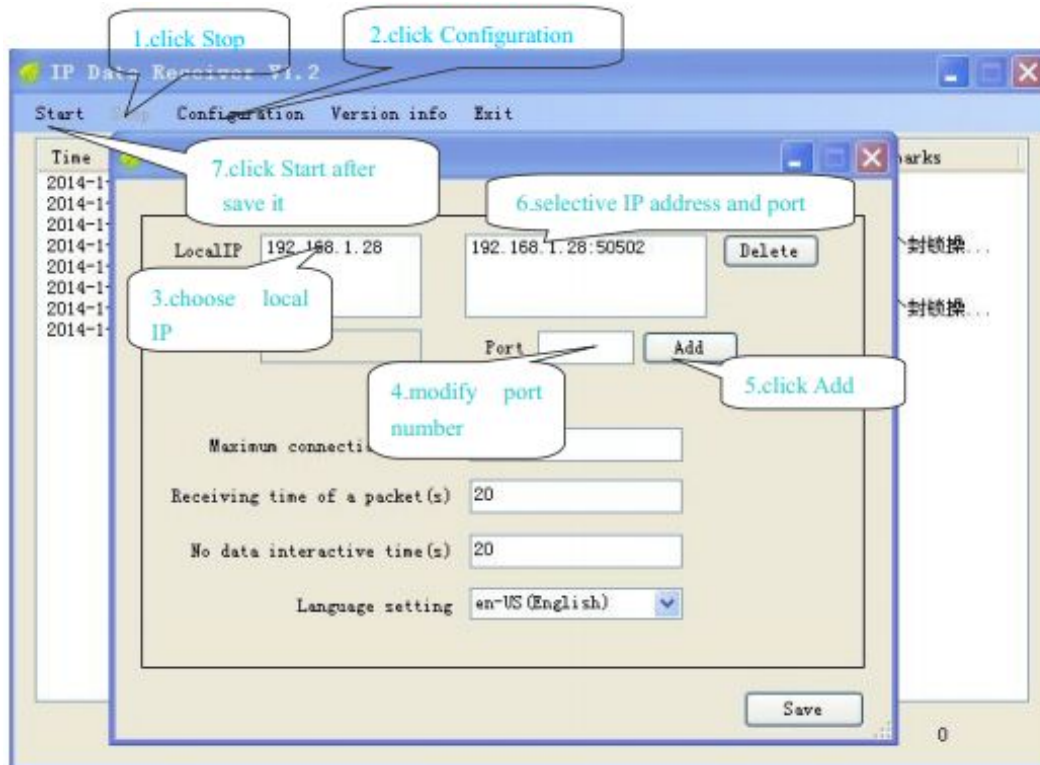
1.click Stop

2.click Configuration

IP Data Receiver V1.2

Start Stop Configuration Version info Exit

Time

2014-1
2014-1
2014-1
2014-1
2014-1
2014-1
2014-1
2014-1

7.click Start after save it

arks

6.selective IP address and port

LocalIP 192.168.1.28

192.168.1.28:50502

Delete

封锁操...

3.choose local IP

封锁操...

Port

Add

4.modify port number

5.click Add

Maximum connecti

Receiving time of a packet(s) 20

No data interactive time(s) 20

Language setting en-US(English)

Save

0